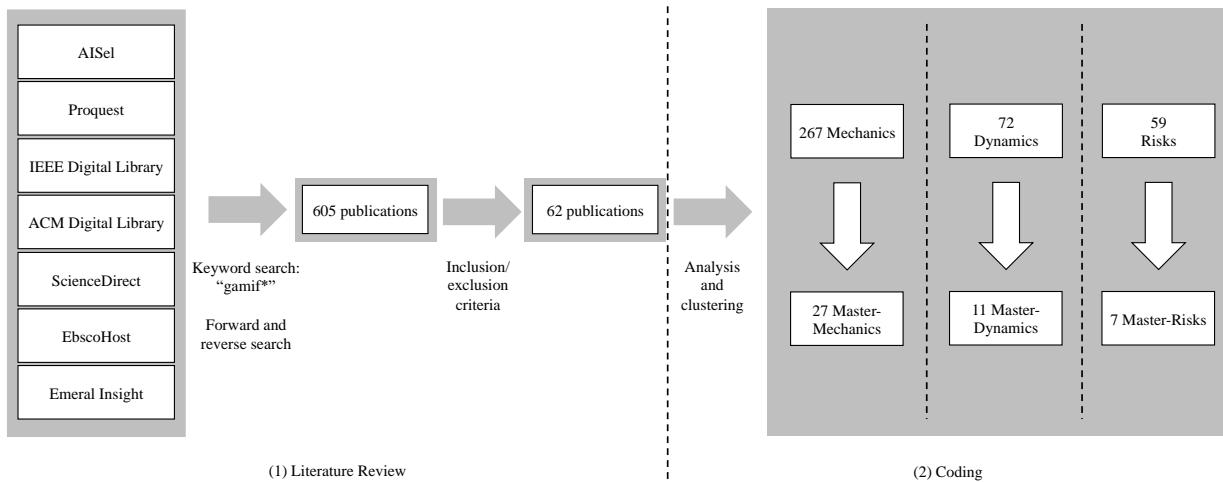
AISel

Proquest

IEEE Digital Library

ACM Digital Library

ScienceDirect

EbscoHost

Emeral Insight

Keyword search: “gamif*”

Forward and reverse search

605 publications

Inclusion/ exclusion criteria

62 publications

Analysis and clustering

267 Mechanics

27 Master-Mechanics

72 Dynamics

11 Master-Dynamics

59 Risks

7 Master-Risks

(1) Literature Review

(2) Coding